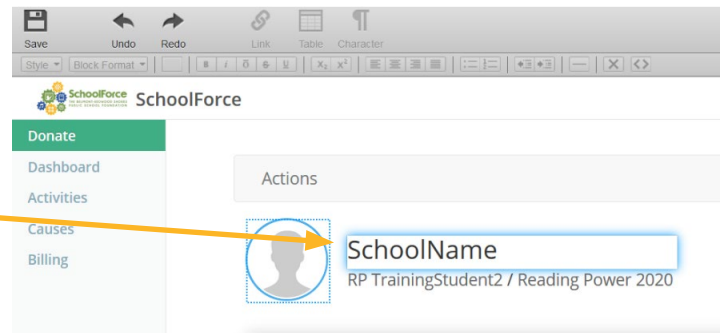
Save Undo Redo Link Table Character

Style Block Format

SchoolForce THE BELMONT-REDWOOD SHORES PUBLIC SCHOOL FOUNDATION SchoolForce

Donate
Dashboard
Activities
Causes
Billing

Actions

SchoolName
RP TrainingStudent2 / Reading Power 2020